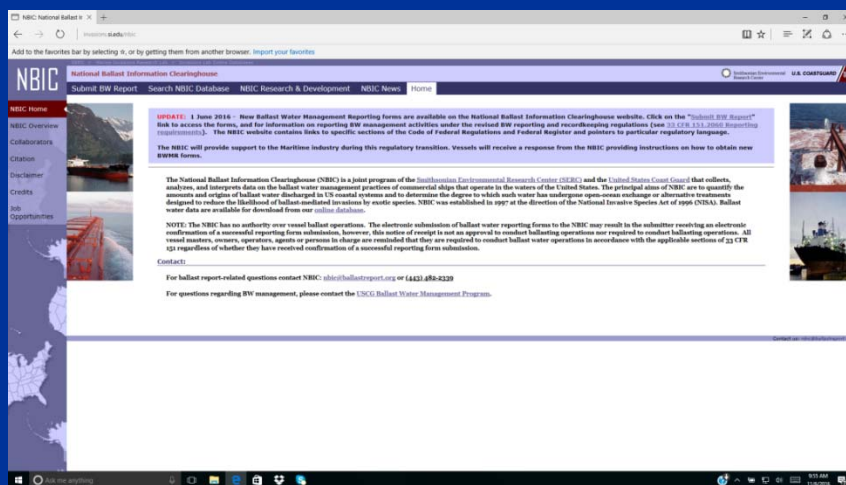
NBIC: National Ballast Ir ×

invasions.si.edu/nbic

Add to the favorites bar by selecting ☆, or by getting them from another browser. Import your favorites

NBIC

National Ballast Information Clearinghouse

Smithsonian Environmental Research Center

U.S. COAST GUARD

Submit BW Report | Search NBIC Database | NBIC Research & Development | NBIC News | Home

NBIC Home
NBIC Overview
Collaborators
Citation
Disclaimer
Credits
Job Opportunities

UPDATE: 1 June 2016 - New Ballast Water Management Reporting forms are available on the National Ballast Information Clearinghouse website. Click on the "Submit BW Report" link to access the forms, and for information on reporting BW management activities under the revised BW reporting and recordkeeping regulations (see 33 CFR 151.2060 Reporting requirements). The NBIC website contains links to specific sections of the Code of Federal Regulations and Federal Register and pointers to particular regulatory language.

The NBIC will provide support to the Maritime industry during this regulatory transition. Vessels will receive a response from the NBIC providing instructions on how to obtain new BWMR forms.

The National Ballast Information Clearinghouse (NBIC) is a joint program of the Smithsonian Environmental Research Center (SERC) and the United States Coast Guard that collects, analyzes, and interprets data on the ballast water management practices of commercial ships that operate in the waters of the United States. The principal aims of NBIC are to quantify the amounts and origins of ballast water discharged in US coastal systems and to determine the degree to which such water has undergone open-ocean exchange or alternative treatments designed to reduce the likelihood of ballast-mediated invasions by exotic species. NBIC was established in 1997 at the direction of the National Invasive Species Act of 1996 (NISA). Ballast water data are available for download from our online database.

NOTE: The NBIC has no authority over vessel ballast operations. The electronic submission of ballast water reporting forms to the NBIC may result in the submitter receiving an electronic confirmation of a successful reporting form submission, however, this notice of receipt is not an approval to conduct ballasting operations nor required to conduct ballasting operations. All vessel masters, owners, operators, agents or persons in charge are reminded that they are required to conduct ballast water operations in accordance with the applicable sections of 33 CFR 151 regardless of whether they have received confirmation of a successful reporting form submission.

Contact:

For ballast report-related questions contact NBIC: nbic@ballastreport.org or (443) 482-2339

For questions regarding BW management, please contact the USCG Ballast Water Management Program.

Contact us: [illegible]

Ask me anything

9:33 AM
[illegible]